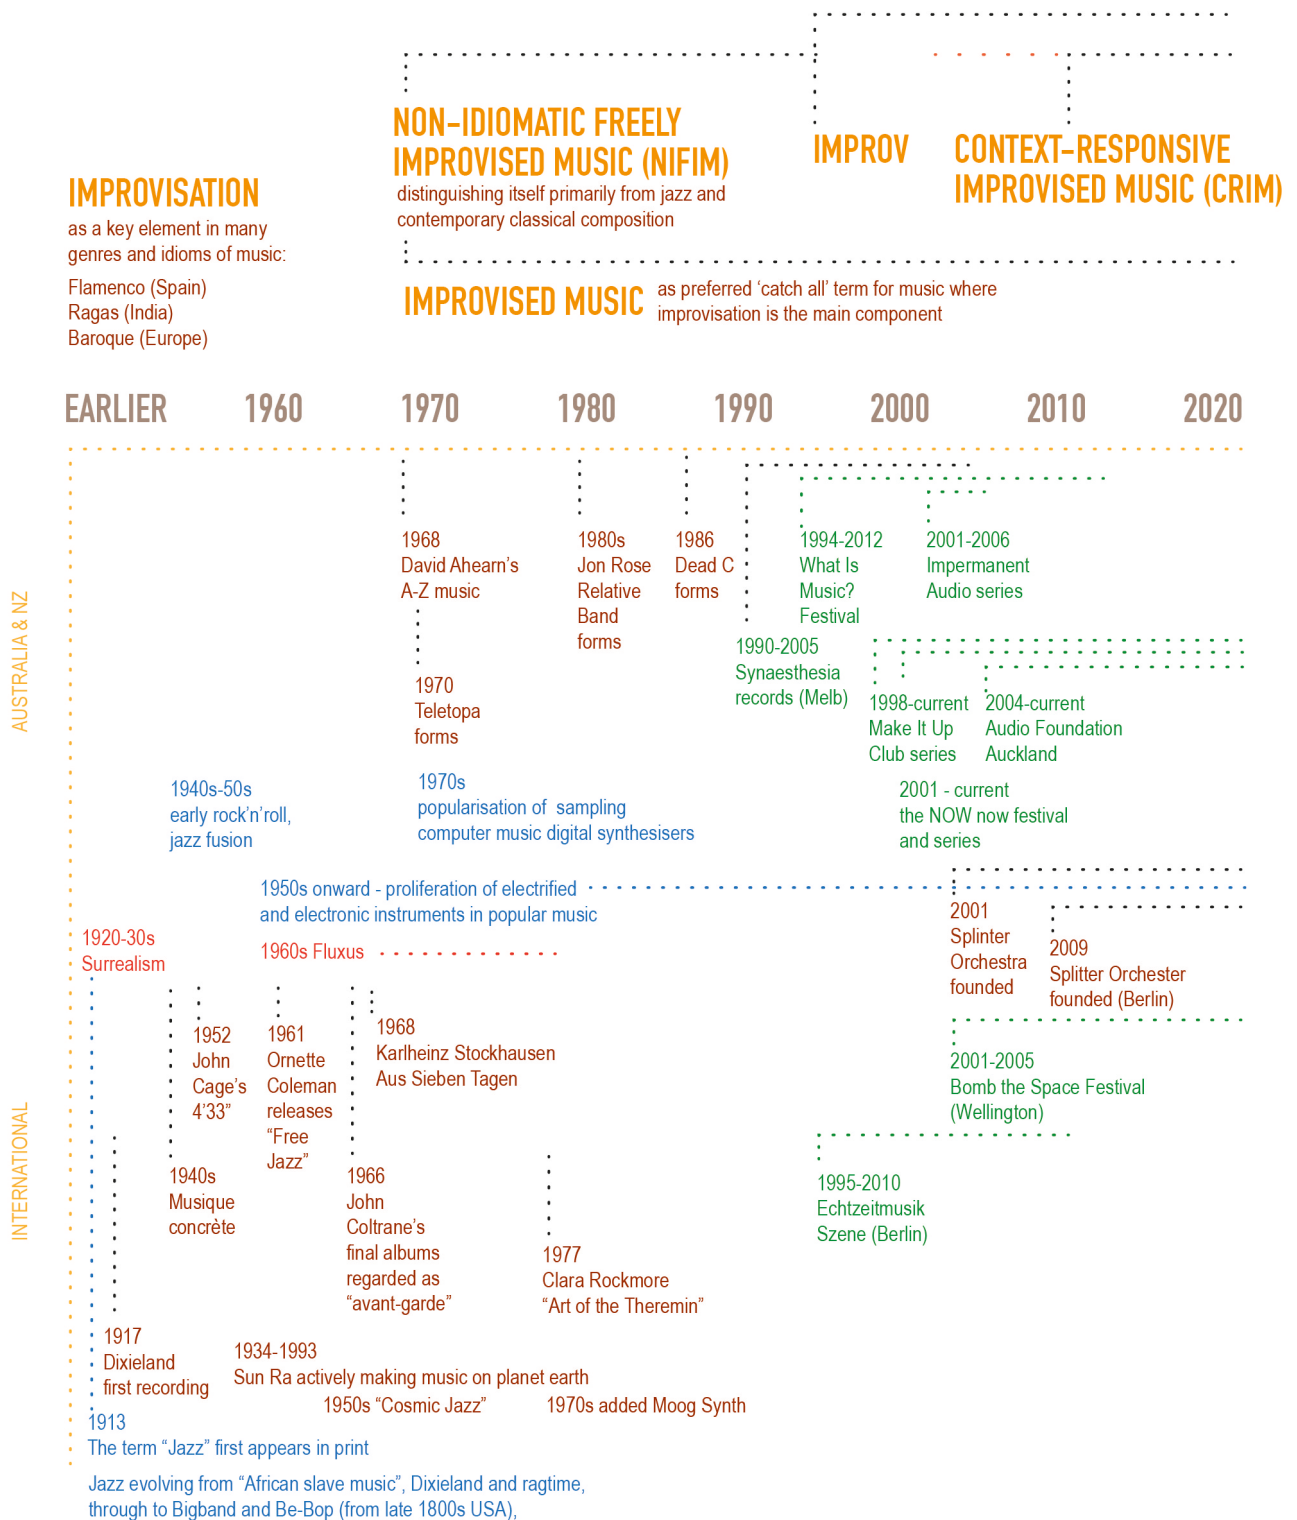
NON-IDIOMATIC FREELY IMPROVISED MUSIC (NIFIM)
distinguishing itself primarily from jazz and contemporary classical composition

IMPROV

CONTEXT-RESPONSIVE IMPROVISED MUSIC (CRIM)

IMPROVISATION
as a key element in many genres and idioms of music:
Flamenco (Spain)
Ragas (India)
Baroque (Europe)

IMPROVISED MUSIC as preferred 'catch all' term for music where improvisation is the main component

EARLIER 1960 1970 1980 1990 2000 2010 2020

AUSTRALIA & NZ

1968
David Ahearn's
A-Z music

1980s
Jon Rose
Relative
Band
forms

1986
Dead C
forms

1994-2012
What Is
Music?
Festival

2001-2006
Impermanent
Audio series

1970
Teletopa
forms

1990-2005
Synaesthesia
records (Melb)

1998-current
Make It Up
Club series

2004-current
Audio Foundation
Auckland

1940s-50s
early rock'n'roll,
jazz fusion

1970s
popularisation of sampling
computer music digital synthesisers

2001 - current
the NOW now festival
and series

1950s onward - proliferation of electrified and electronic instruments in popular music

1920-30s
Surrealism

1960s Fluxus

2001
Splinter
Orchestra
founded

2009
Splitter Orchester
founded (Berlin)

INTERNATIONAL

1952
John
Cage's
4'33"

1961
Ornette
Coleman
releases
"Free
Jazz"

1968
Karlheinz Stockhausen
Aus Sieben Tagen

2001-2005
Bomb the Space Festival
(Wellington)

1940s
Musique
concrète

1966
John
Coltrane's
final albums
regarded as
"avant-garde"

1995-2010
Echtzeitmusik
Szene (Berlin)

1977
Clara Rockmore
"Art of the Theremin"

1917
Dixieland
first recording

1934-1993
Sun Ra actively making music on planet earth
1950s "Cosmic Jazz"
1970s added Moog Synth

1913
The term "Jazz" first appears in print

Jazz evolving from "African slave music", Dixieland and ragtime, through to Bigband and Be-Bop (from late 1800s USA),